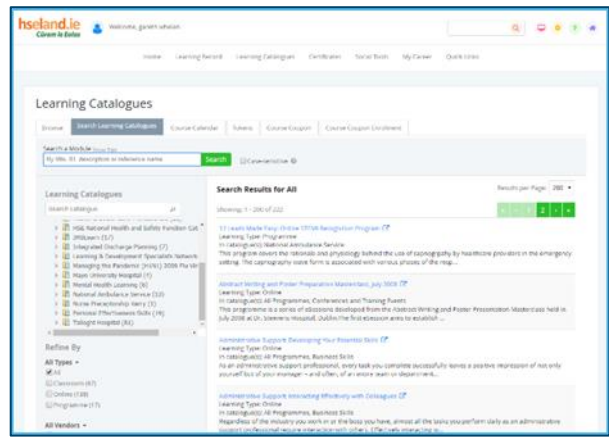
hseland.ie
Cóiream le Eolas

Welcome, gareth whelan

Home Learning Record Learning Catalogues Certificates Social Tools My Career Quick Links

Learning Catalogues

Browse Search Learning Catalogues Course Calendar Tokens Course Coupon Course Coupon Enrolment

Search a Module
By title, ID, description or reference name
Search
Case-sensitive

Learning Catalogues
Search catalogue
HSE National Health and Safety Function Cat
IPMScan (57)
Integrated Discharge Planning (7)
Learning & Development Specialists Network
Managing the Pandemic (HVHC) 2006 Pre-Ver
Mayo University Hospital (4)
Mental Health Learning (6)
National Ambulance Service (32)
Nurse Preceptorship Hetry (3)
Personal Effectiveness Skills (16)
Tallaght Hospital (85)

Refine By
All Types
All
Classroom (67)
Online (138)
Programme (17)

All Vendors

Search Results for All
Results per Page: 200
Showing: 1 - 200 of 222
2

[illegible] Made Easy: Online CPD Recognition Program
Learning Type: Programme
In catalogue(s): National Ambulance Service
This program covers the rationale and physiology behind the use of capnography by healthcare providers in the emergency setting. The capnography wave form is associated with various phases of the resp...

Abstract Writing and Poster Preparation Masterclass July 2008
Learning Type: Online
In catalogue(s): All Programmes, Conferences and Training Events
This programme is a series of videos developed from the Abstract Writing and Poster Presentation Masterclass held in July 2008 at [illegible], Dublin The first session aims to establish ...

Administrative Support: Developing Your Essential Skills
Learning Type: Online
In catalogue(s): All Programmes, Business Skills
As an administrative support professional, every task you complete successfully leaves a positive impression of not only yourself but of your manager -- and often, of an entire team or department...

Administrative Support: Interacting Effectively with Colleagues
Learning Type: Online
In catalogue(s): All Programmes, Business Skills
Regardless of the industry you work in or the boss you have, almost all the tasks you perform daily as an administrative support professional require interaction with others. Effectively interacting w...